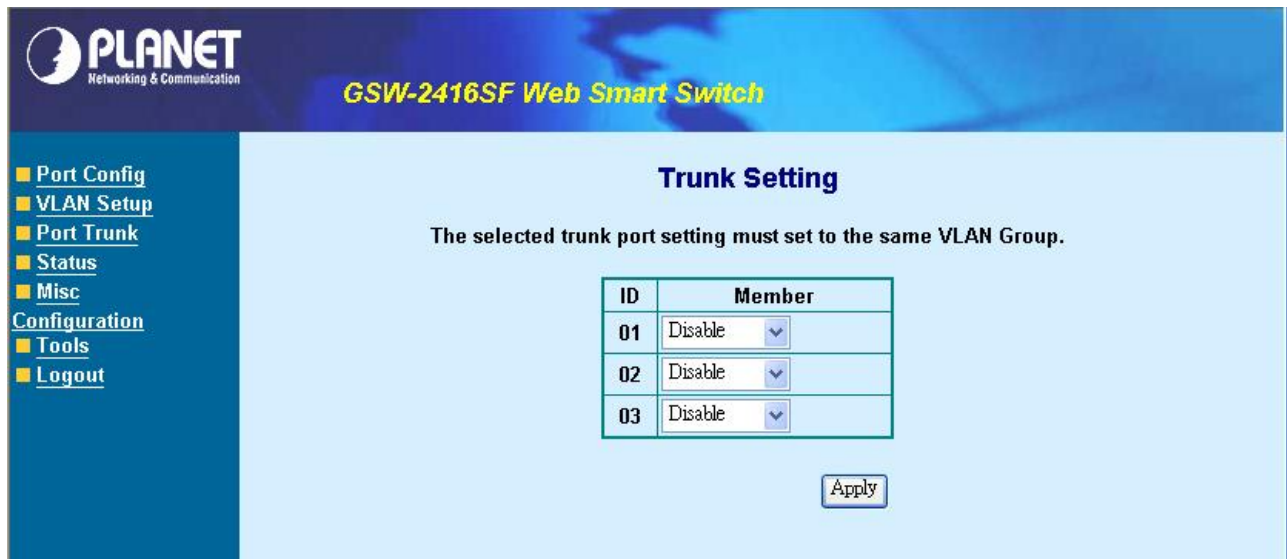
PLANET
Networking & Communication

GSW-2416SF Web Smart Switch

Port Config
VLAN Setup
Port Trunk
Status
Misc Configuration
Tools
Logout

Trunk Setting

The selected trunk port setting must set to the same VLAN Group.

| ID | Member |
|---|---|
| 01 | Disable |
| 02 | Disable |
| 03 | Disable |

Apply